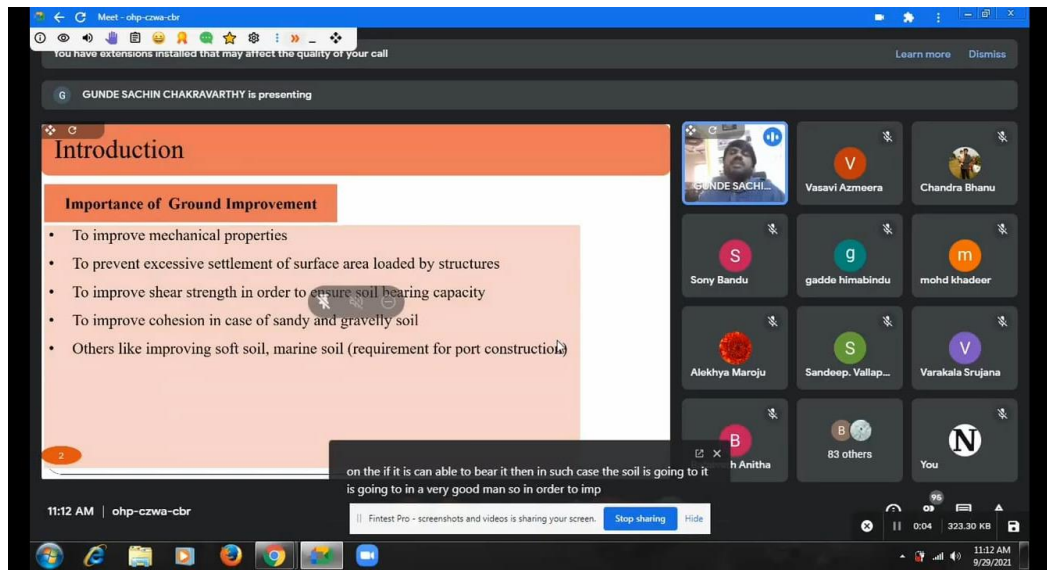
Meet - ohp-czwa-cbr

You have extensions installed that may affect the quality of your call

Learn more

Dismiss

G GUNDE SACHIN CHAKRAVARTHY is presenting

Introduction

Importance of Ground Improvement

• To improve mechanical properties
• To prevent excessive settlement of surface area loaded by structures
• To improve shear strength in order to ensure soil bearing capacity
• To improve cohesion in case of sandy and gravelly soil
• Others like improving soft soil, marine soil (requirement for port construction)

2

GUNDE SACHI...

V Vasavi Azmeera

Chandra Bhanu

S Sony Bandu

g gadde himabindu

m mohd khadeer

Alekhya Maroju

S Sandeep. Vallap...

V Varakala Srujana

B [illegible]h Anitha

B 83 others

N You

on the if it is can able to bear it then in such case the soil is going to it is going to in a very good man so in order to imp

11:12 AM | ohp-czwa-cbr

96

Fintest Pro - screenshots and videos is sharing your screen.

Stop sharing

Hide

0:04

323.30 KB

11:12 AM
9/29/2021